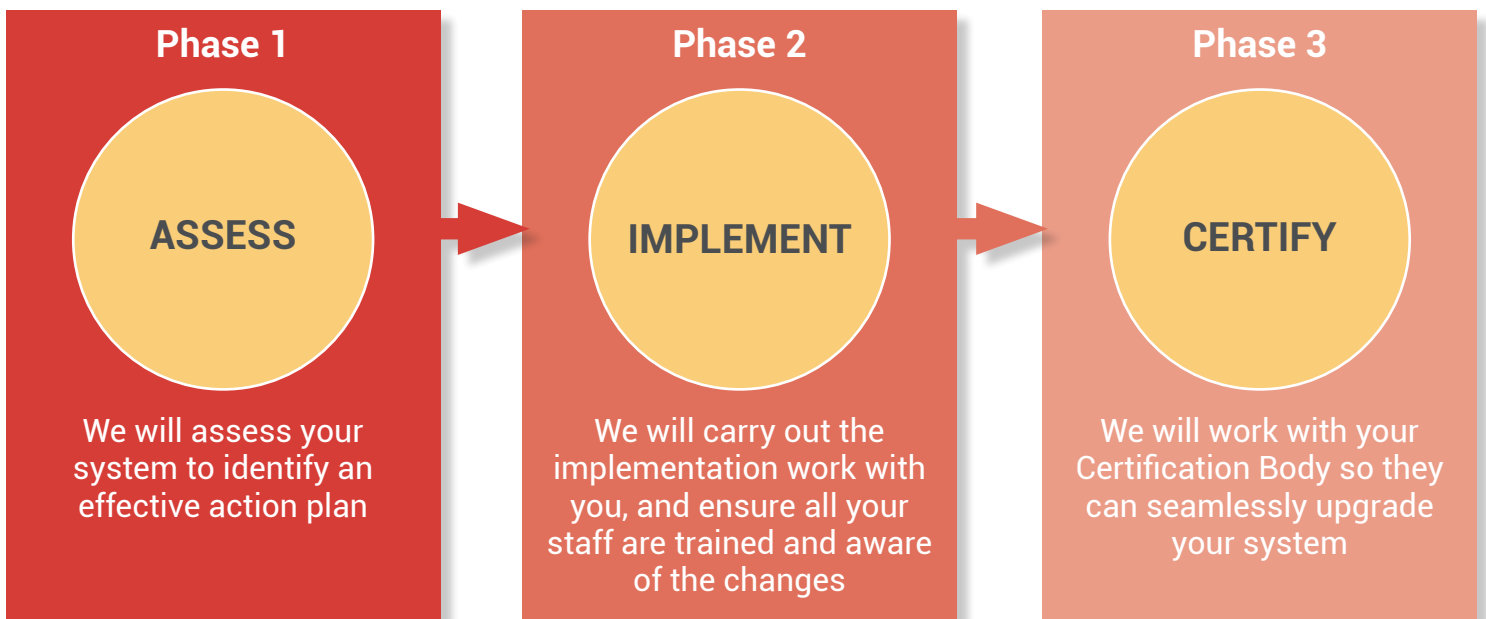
Phase 1

ASSESS

We will assess your system to identify an effective action plan

Phase 2

IMPLEMENT

We will carry out the implementation work with you, and ensure all your staff are trained and aware of the changes

Phase 3

CERTIFY

We will work with your Certification Body so they can seamlessly upgrade your system